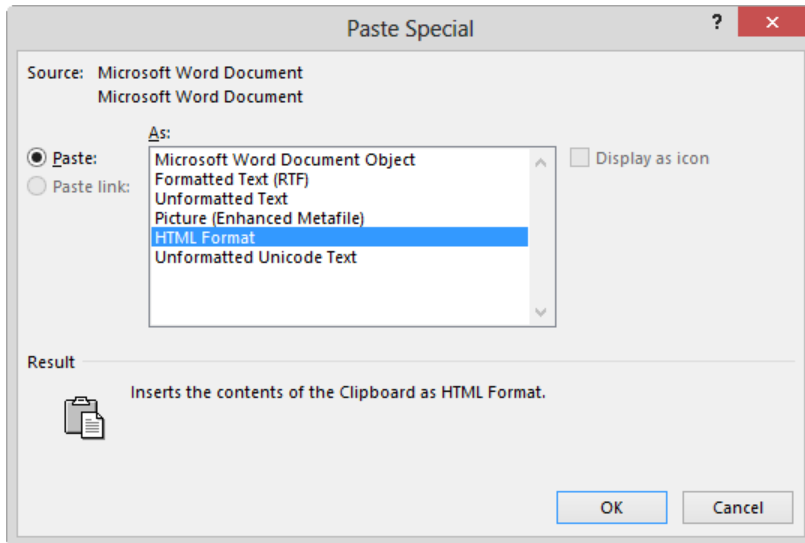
Paste Special

?

Source: Microsoft Word Document
Microsoft Word Document

As:

Paste:

Paste link:

Microsoft Word Document Object
Formatted Text (RTF)
Unformatted Text
Picture (Enhanced Metafile)
HTML Format
Unformatted Unicode Text

Display as icon

Result

Inserts the contents of the Clipboard as HTML Format.

OK

Cancel